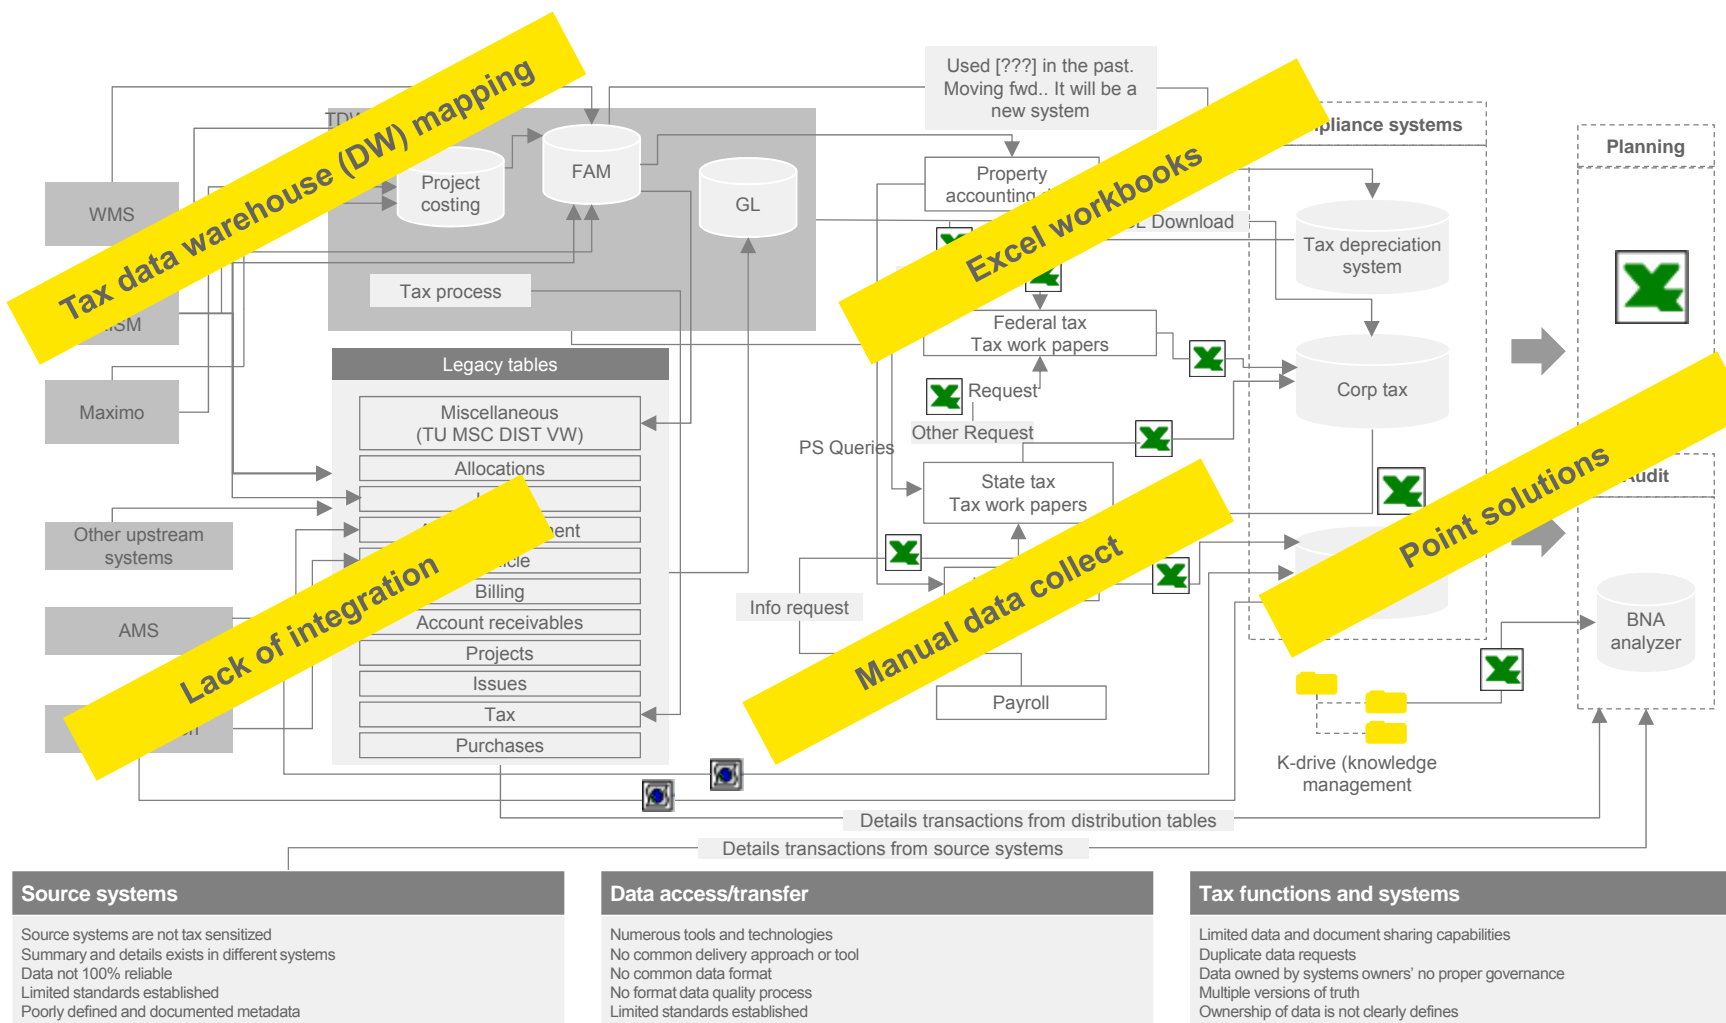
Tax data warehouse (DW) mapping

Used [???] in the past. Moving fwd.. It will be a new system

Excel workbooks

TDW

WMS

Project costing

FAM

GL

ISM

Tax process

Maximo

Legacy tables

Miscellaneous (TU MSC DIST VW)

Allocations

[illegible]

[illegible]ent

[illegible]cle

Billing

Account receivables

Projects

Issues

Tax

Purchases

Other upstream systems

AMS

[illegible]

Lack of integration

Property accounting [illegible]

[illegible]L Download

Federal tax Tax work papers

Request

Other Request

PS Queries

State tax Tax work papers

Info request

Manual data collect

Payroll

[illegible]pliance systems

Tax depreciation system

Corp tax

Planning

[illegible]udit

Point solutions

BNA analyzer

K-drive (knowledge management

Details transactions from distribution tables

Details transactions from source systems

Source systems

Source systems are not tax sensitized
Summary and details exists in different systems
Data not 100% reliable
Limited standards established
Poorly defined and documented metadata

Data access/transfer

Numerous tools and technologies
No common delivery approach or tool
No common data format
No format data quality process
Limited standards established

Tax functions and systems

Limited data and document sharing capabilities
Duplicate data requests
Data owned by systems owners' no proper governance
Multiple versions of truth
Ownership of data is not clearly defines